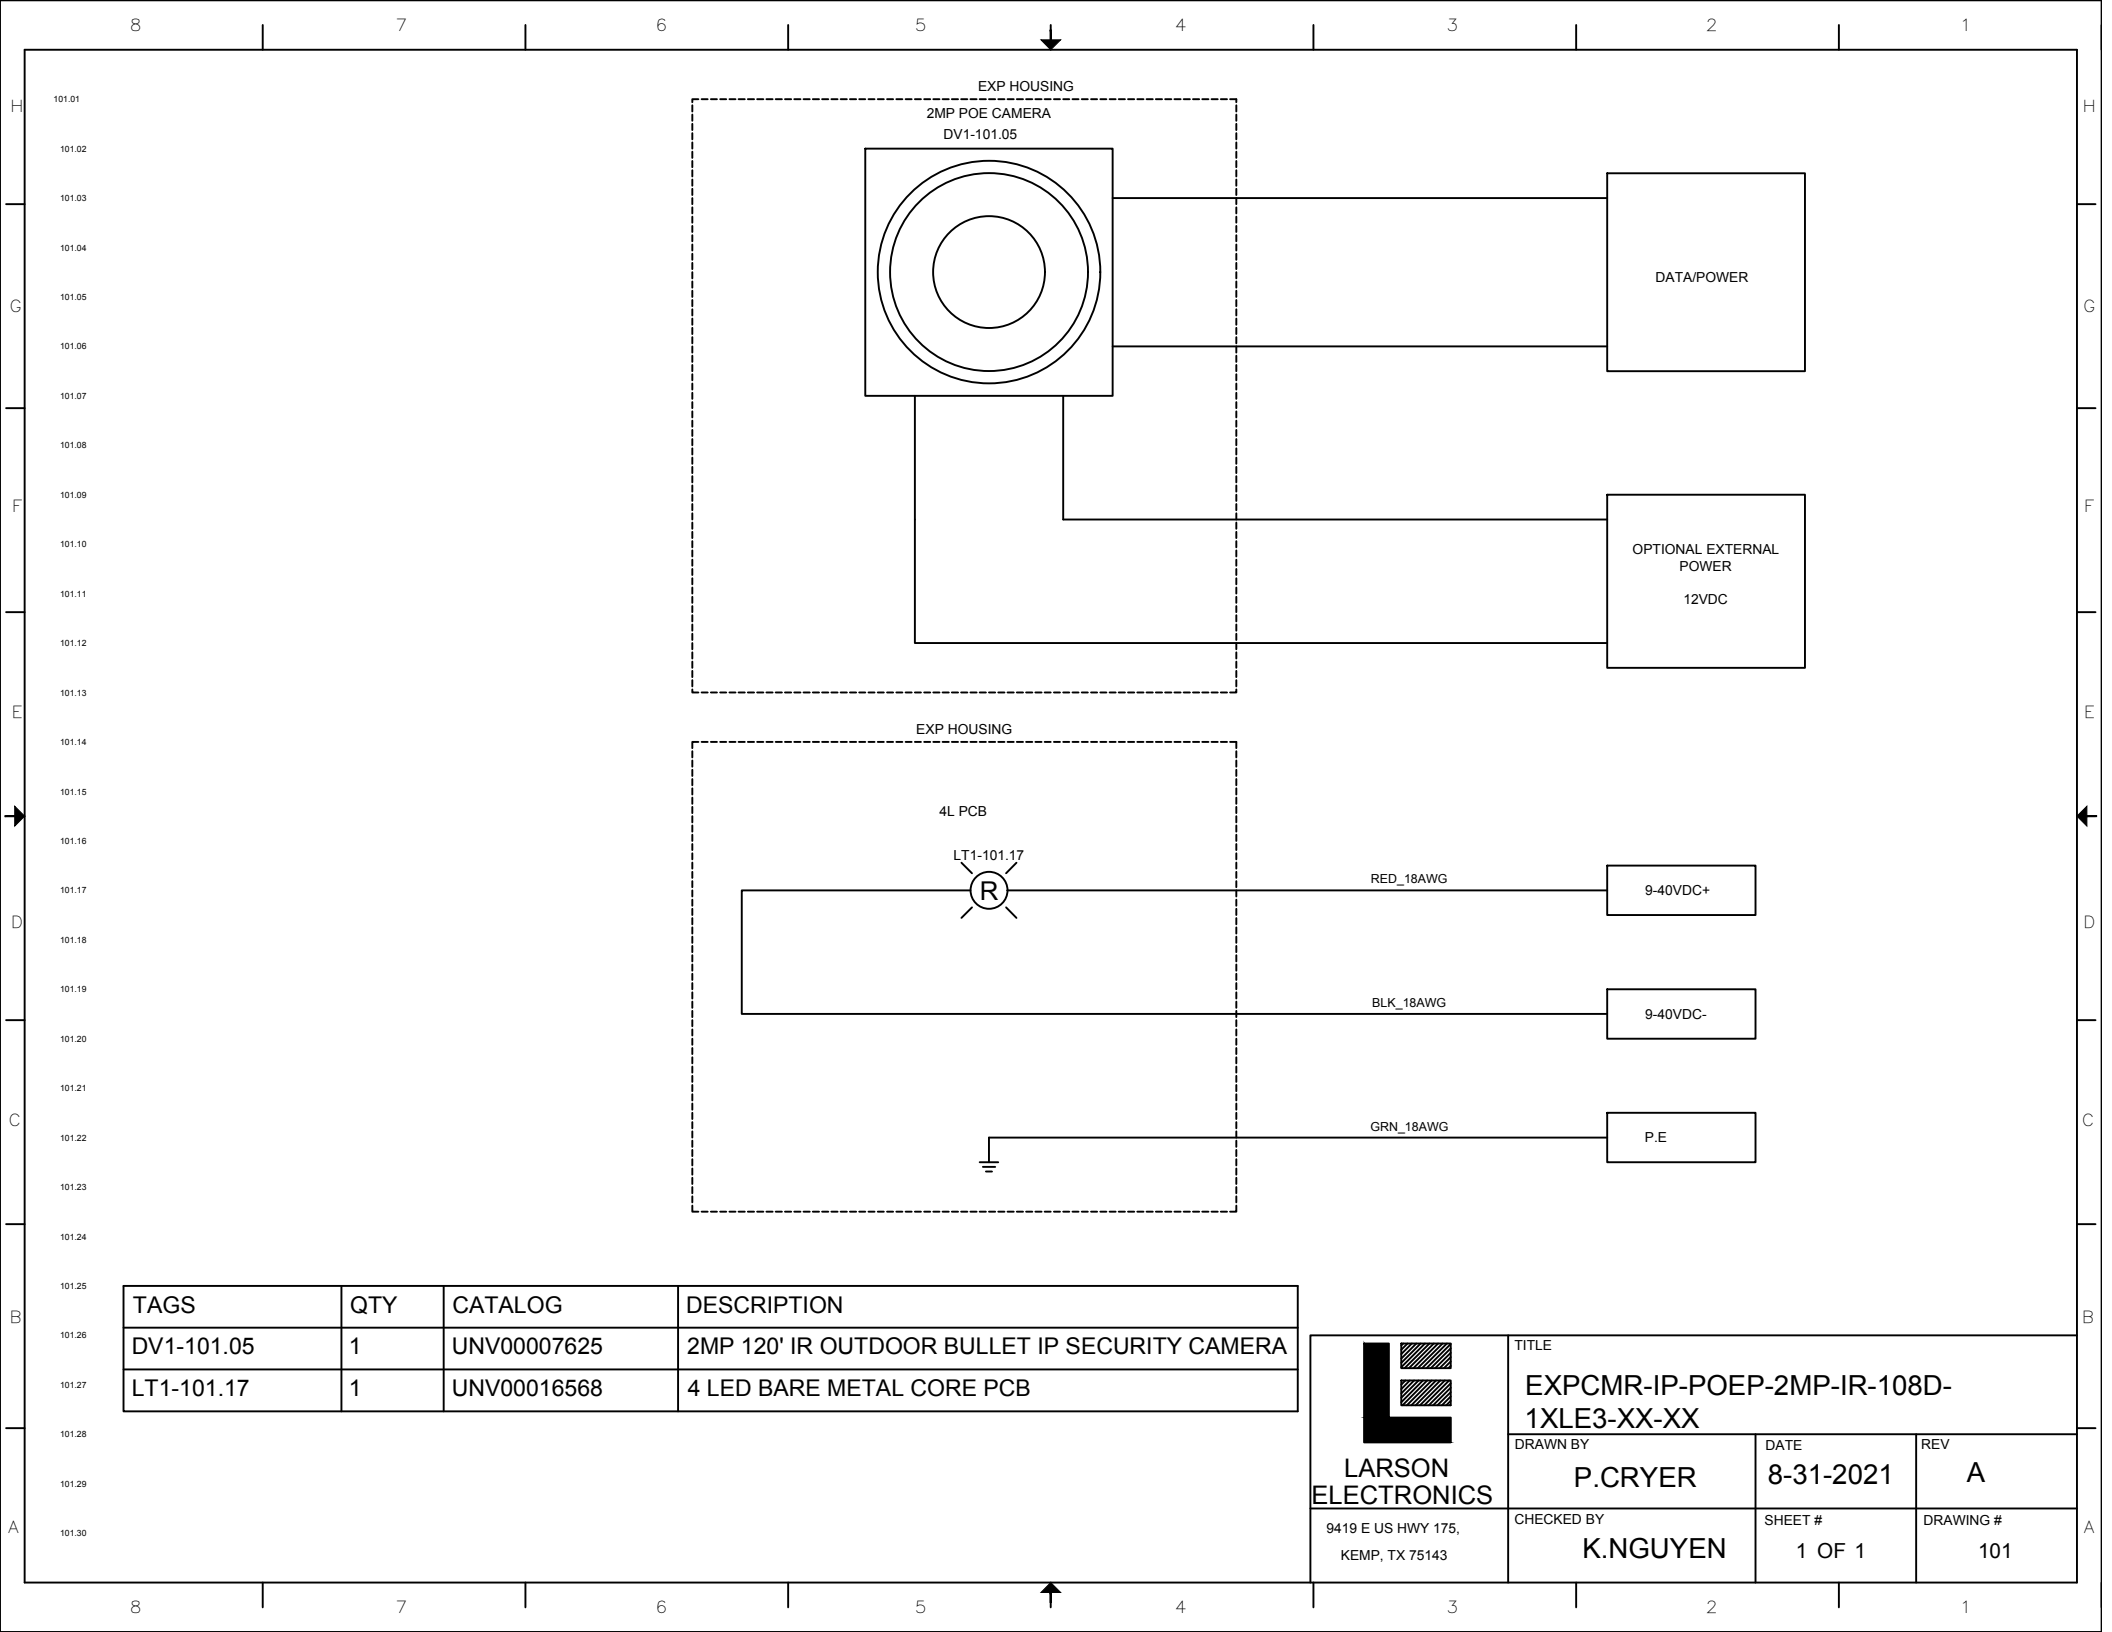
8 7 6 5 4 3 2 1

H G F E D C B A

101.01
101.02
101.03
101.04
101.05
101.06
101.07
101.08
101.09
101.10
101.11
101.12
101.13
101.14
101.15
101.16
101.17
101.18
101.19
101.20
101.21
101.22
101.23
101.24
101.25
101.26
101.27
101.28
101.29
101.30

EXP HOUSING
2MP POE CAMERA
DV1-101.05

DATA/POWER

OPTIONAL EXTERNAL POWER
12VDC

EXP HOUSING
4L PCB
LT1-101.17
R
RED_18AWG
9-40VDC+
BLK_18AWG
9-40VDC-
GRN_18AWG
P.E

| TAGS | QTY | CATALOG | DESCRIPTION |
|---|---|---|---|
| DV1-101.05 | 1 | UNV00007625 | 2MP 120' IR OUTDOOR BULLET IP SECURITY CAMERA |
| LT1-101.17 | 1 | UNV00016568 | 4 LED BARE METAL CORE PCB |

LARSON ELECTRONICS
9419 E US HWY 175,
KEMP, TX 75143

TITLE
EXPCMR-IP-POEP-2MP-IR-108D-1XLE3-XX-XX
DRAWN BY
P.CRYER
DATE
8-31-2021
REV
A
CHECKED BY
K.NGUYEN
SHEET #
1 OF 1
DRAWING #
101

8 7 6 5 4 3 2 1